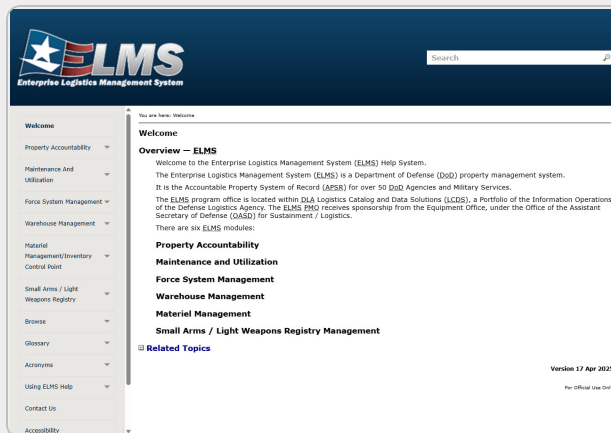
ELMS
Enterprise Logistics Management System

Search

Welcome
Property Accountability
Maintenance And Utilization
Force System Management
Warehouse Management
Materiel Management/Inventory Control Point
Small Arms / Light Weapons Registry
Browse
Glossary
Acronyms
Using ELMS Help
Contact Us
Accessibility

You are here: Welcome

Welcome

Overview — ELMS

Welcome to the Enterprise Logistics Management System (ELMS) Help System.

The Enterprise Logistics Management System (ELMS) is a Department of Defense (DoD) property management system.

It is the Accountable Property System of Record (APSR) for over 50 DoD Agencies and Military Services.

The ELMS program office is located within DLA Logistics Catalog and Data Solutions (LCDS), a Portfolio of the Information Operations of the Defense Logistics Agency. The ELMS PMO receives sponsorship from the Equipment Office, under the Office of the Assistant Secretary of Defense (OASD) for Sustainment / Logistics.

There are six ELMS modules:

Property Accountability

Maintenance and Utilization

Force System Management

Warehouse Management

Materiel Management

Small Arms / Light Weapons Registry Management

Related Topics

Version 17 Apr 2025

For Official Use Onl